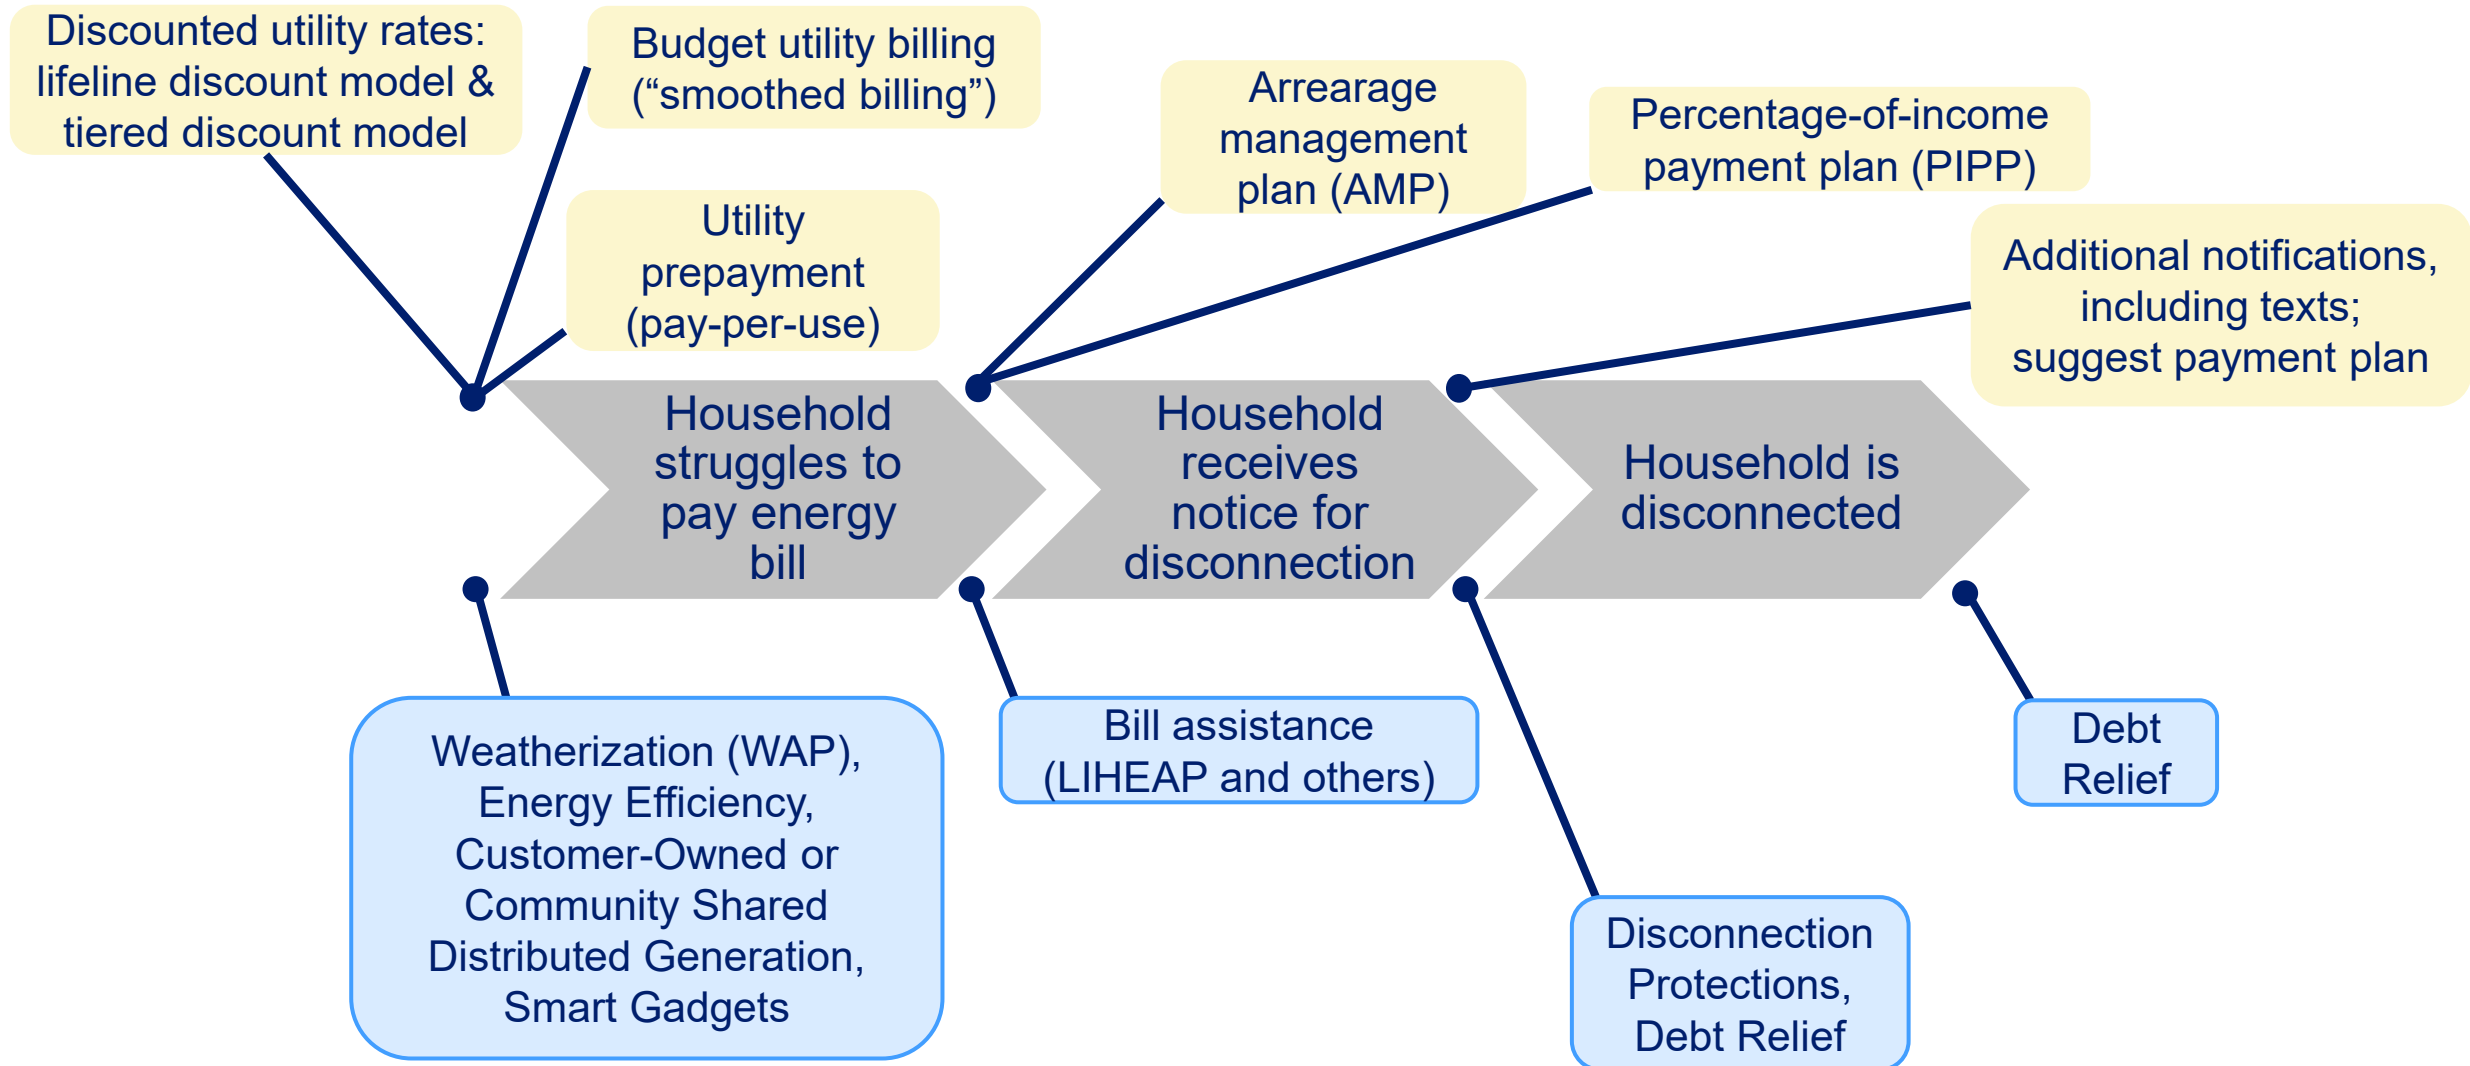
Discounted utility rates: lifeline discount model & tiered discount model

Budget utility billing ("smoothed billing")

Utility prepayment (pay-per-use)

Arrearage management plan (AMP)

Percentage-of-income payment plan (PIPP)

Additional notifications, including texts; suggest payment plan

Household struggles to pay energy bill

Household receives notice for disconnection

Household is disconnected

Weatherization (WAP), Energy Efficiency, Customer-Owned or Community Shared Distributed Generation, Smart Gadgets

Bill assistance (LIHEAP and others)

Disconnection Protections, Debt Relief

Debt Relief